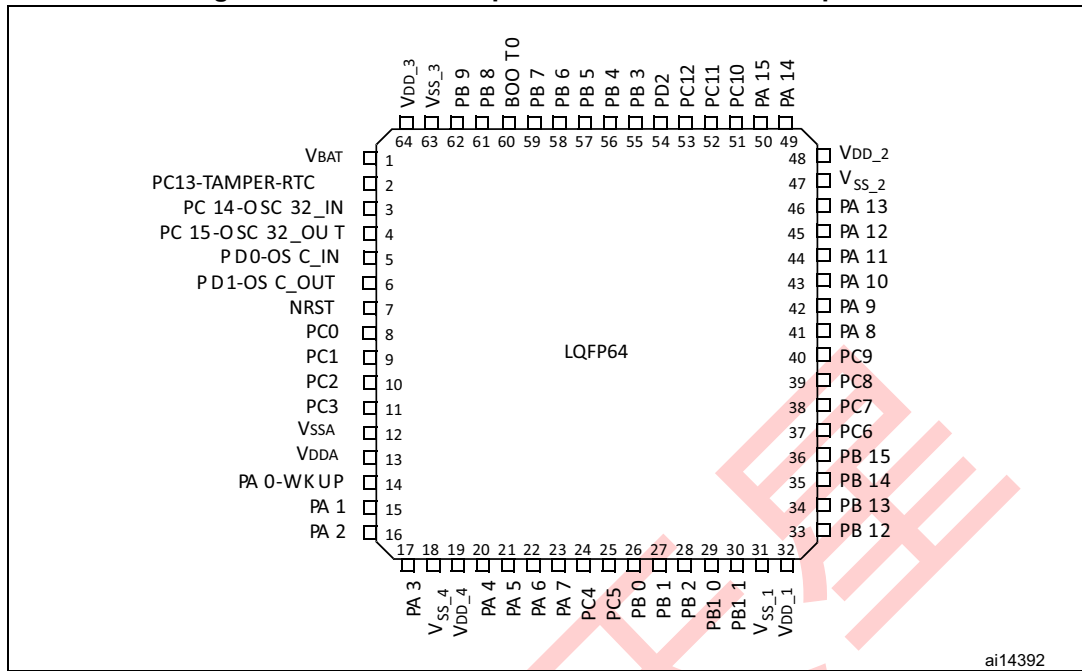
VDD_3 VSS_3 PB 9 PB 8 BOO T0 PB 7 PB 6 PB 5 PB 4 PB 3 PD2 PC12 PC11 PC10 PA 15 PA 14

64 63 62 61 60 59 58 57 56 55 54 53 52 51 50 49

VBAT 1
PC13-TAMPER-RTC 2
PC 14-OSC 32_IN 3
PC 15-OSC 32_OUT 4
PD0-OSC_IN 5
PD1-OSC_OUT 6
NRST 7
PC0 8
PC1 9
PC2 10
PC3 11
VSSA 12
VDDA 13
PA 0-WKUP 14
PA 1 15
PA 2 16

48 VDD_2
47 $V_{SS\_2}$
46 PA 13
45 PA 12
44 PA 11
43 PA 10
42 PA 9
41 PA 8
40 PC9
39 PC8
38 PC7
37 PC6
36 PB 15
35 PB 14
34 PB 13
33 PB 12

LQFP64

17 18 19 20 21 22 23 24 25 26 27 28 29 30 31 32

PA 3 $V_{SS\_4}$ VDD_4 PA 4 PA 5 PA 6 PA 7 PC4 PC5 PB 0 PB 1 PB 2 PB1 0 PB1 1 $V_{SS\_1}$ VDD_1

ai14392